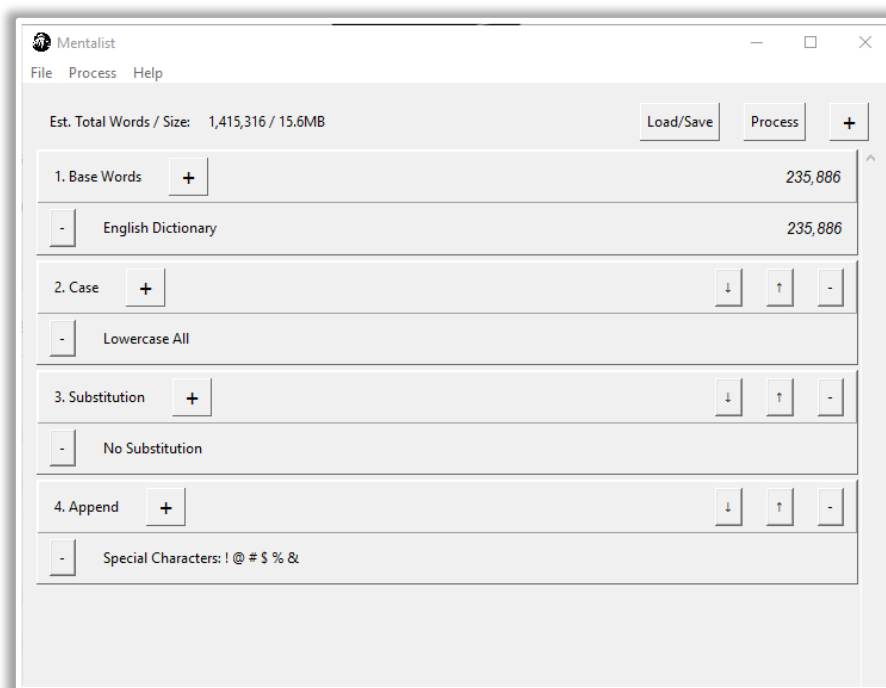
Mentalist

File Process Help

Est. Total Words / Size: 1,415,316 / 15.6MB

Load/Save

Process

+

1. Base Words +

235,886

- English Dictionary

235,886

2. Case +

↓ ↑ -

- Lowercase All

3. Substitution +

↓ ↑ -

- No Substitution

4. Append +

↓ ↑ -

- Special Characters: ! @ # $ % &